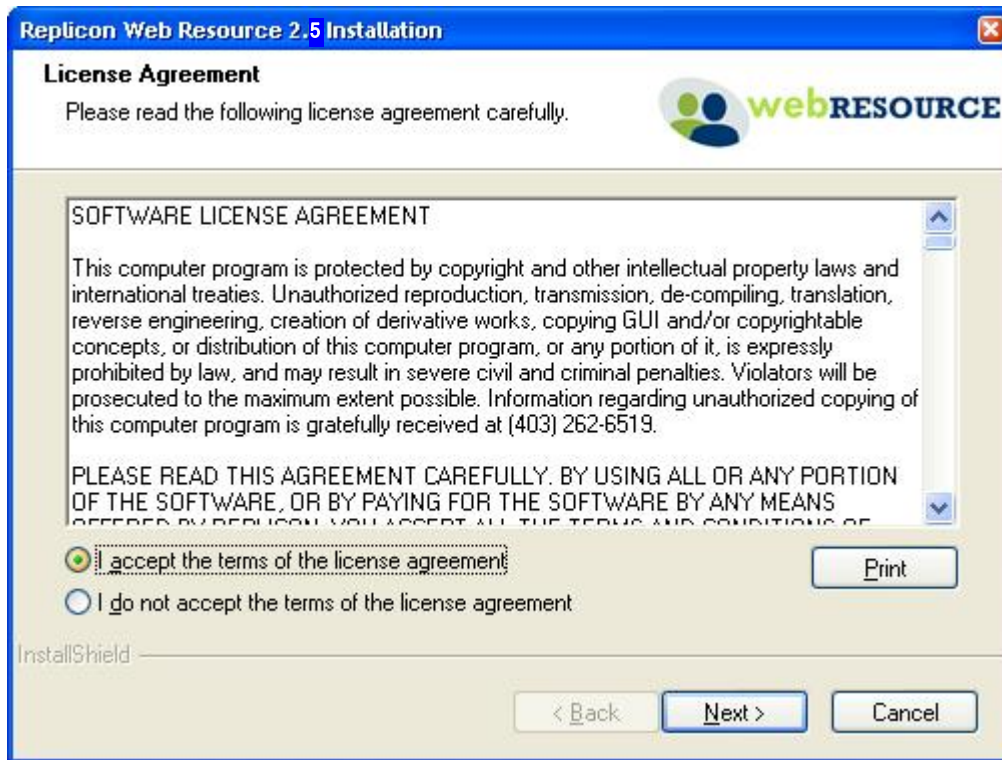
Replicon Web Resource 2.5 Installation

License Agreement

Please read the following license agreement carefully.

webRESOURCE

SOFTWARE LICENSE AGREEMENT

This computer program is protected by copyright and other intellectual property laws and international treaties. Unauthorized reproduction, transmission, de-compiling, translation, reverse engineering, creation of derivative works, copying GUI and/or copyrightable concepts, or distribution of this computer program, or any portion of it, is expressly prohibited by law, and may result in severe civil and criminal penalties. Violators will be prosecuted to the maximum extent possible. Information regarding unauthorized copying of this computer program is gratefully received at (403) 262-6519.

PLEASE READ THIS AGREEMENT CAREFULLY. BY USING ALL OR ANY PORTION OF THE SOFTWARE, OR BY PAYING FOR THE SOFTWARE BY ANY MEANS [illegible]

I accept the terms of the license agreement

I do not accept the terms of the license agreement

Print

InstallShield

< Back

Next >

Cancel